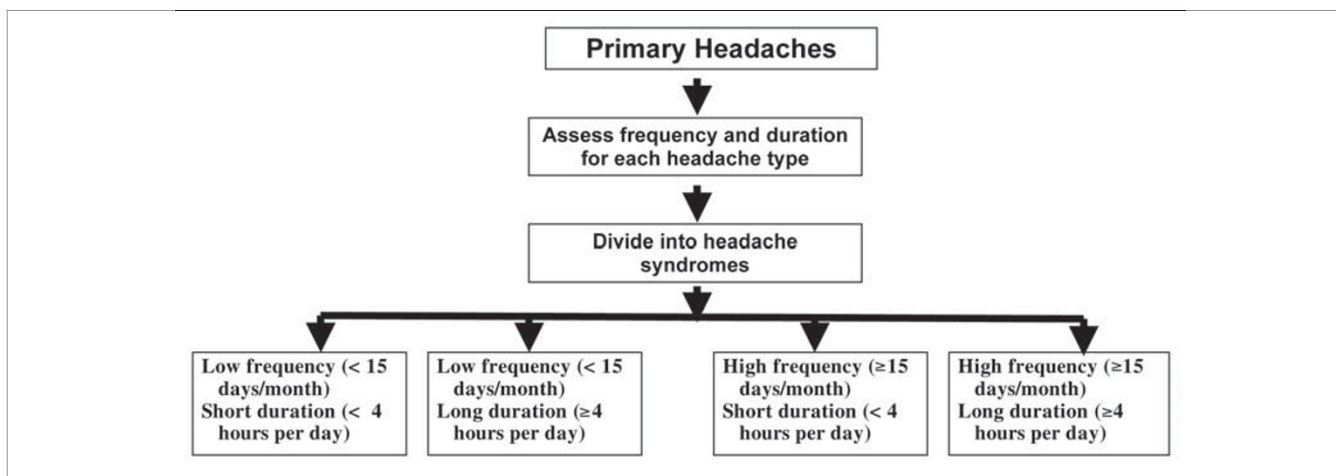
Primary Headaches

Assess frequency and duration for each headache type

Divide into headache syndromes

Low frequency (< 15 days/month)
Short duration (< 4 hours per day)

Low frequency (< 15 days/month)
Long duration (≥4 hours per day)

High frequency (≥15 days/month)
Short duration (< 4 hours per day)

High frequency (≥15 days/month)
Long duration (≥4 hours per day)